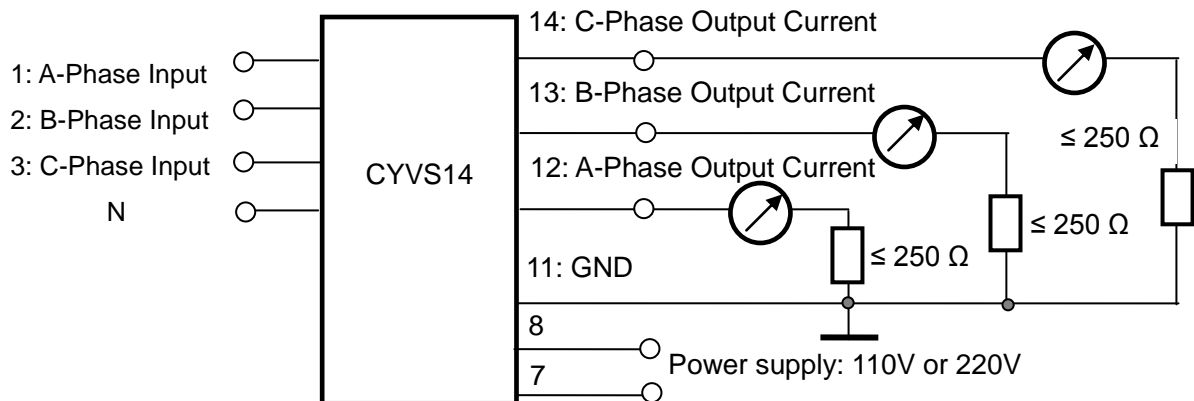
1: A-Phase Input
2: B-Phase Input
3: C-Phase Input
N

CYVS14

14: C-Phase Output Current
13: B-Phase Output Current
12: A-Phase Output Current
11: GND
8
7

≤ 250 Ω
≤ 250 Ω
≤ 250 Ω

Power supply: 110V or 220V